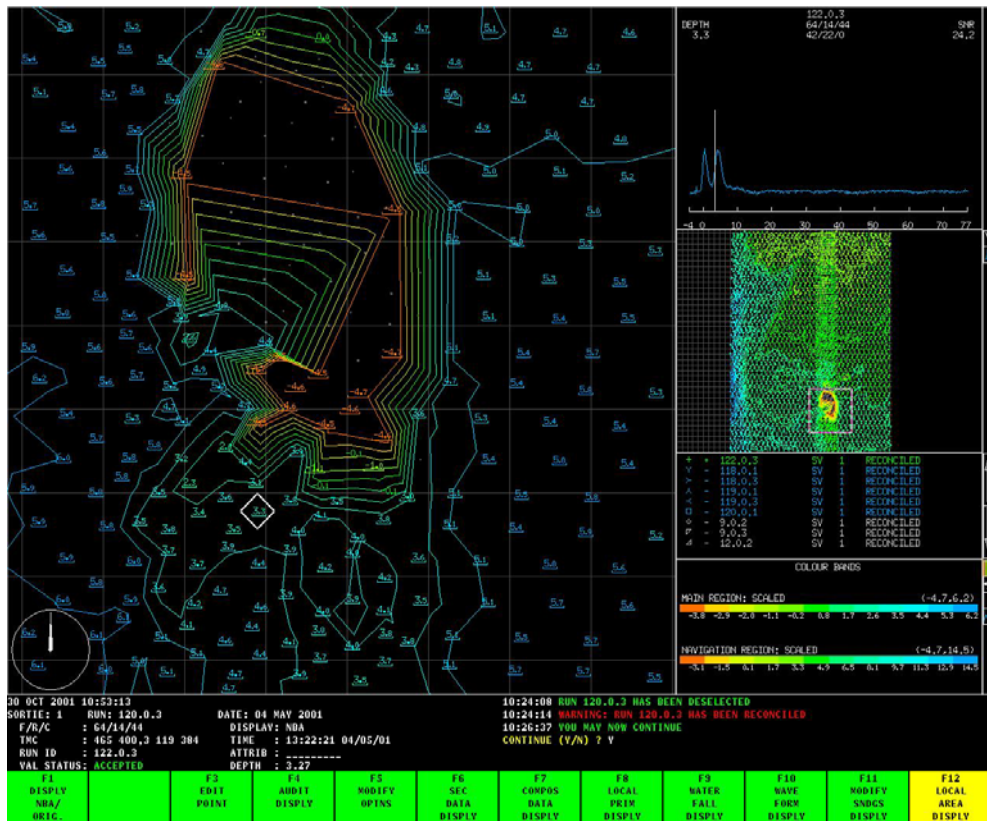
122.0.3
DEPTH 64/14/44 SNR
3.3 42/22/0 24.2

-4 0 10 20 30 40 50 60 70 77

| + | - | 122.0.3 | SV | 1 | RECONCILED |
|---|---|---|---|---|---|
| Y | - | 118.0.1 | SV | 1 | RECONCILED |
| > | - | 118.0.3 | SV | 1 | RECONCILED |
| λ | - | 119.0.1 | SV | 1 | RECONCILED |
| < | - | 119.0.2 | SV | 1 | RECONCILED |
| O | - | 120.0.1 | SV | 1 | RECONCILED |
| ◇ | - | 9.0.2 | SV | 1 | RECONCILED |
| P | - | 9.0.3 | SV | 1 | RECONCILED |
| 4 | - | 12.0.2 | SV | 1 | RECONCILED |

COLOUR BANDS

MAIN REGION: SCALED (-4.7,6.2)
-3.8 -2.9 -2.0 -1.1 -0.2 0.8 1.7 2.6 3.5 4.4 5.3 6.2

NAVIGATION REGION: SCALED (-4.7,14.5)
-3.1 -1.5 0.1 1.7 3.3 4.9 6.5 8.1 9.7 11.3 12.9 14.5

30 OCT 2001 10:53:13
SORTIE: 1 RUN: 120.0.3 DATE: 04 MAY 2001
F/R/C : 64/14/44 DISPLAY: NBA
TMC : 465 400.3 119 384 TIME : 13:22:21 04/05/01
RUN ID : 122.0.3 ATTRIB : ________
VAL STATUS: ACCEPTED DEPTH : 3.27

10:24:08 RUN 120.0.3 HAS BEEN DESELECTED
10:24:14 WARNING: RUN 120.0.3 HAS BEEN RECONCILED
10:26:37 YOU MAY NOW CONTINUE
CONTINUE (Y/N) ? Y

F1 DISPLY NBA/ ORIG.
F3 EDIT POINT
F4 AUDIT DISPLY
F5 MODIFY OPTNS
F6 SEC DATA DISPLY
F7 COMPOS DATA DISPLY
F8 LOCAL PRIM DISPLY
F9 WATER FALL DISPLY
F10 WAVE FORM DISPLY
F11 MODIFY SNDGS DISPLY
F12 LOCAL AREA DISPLY